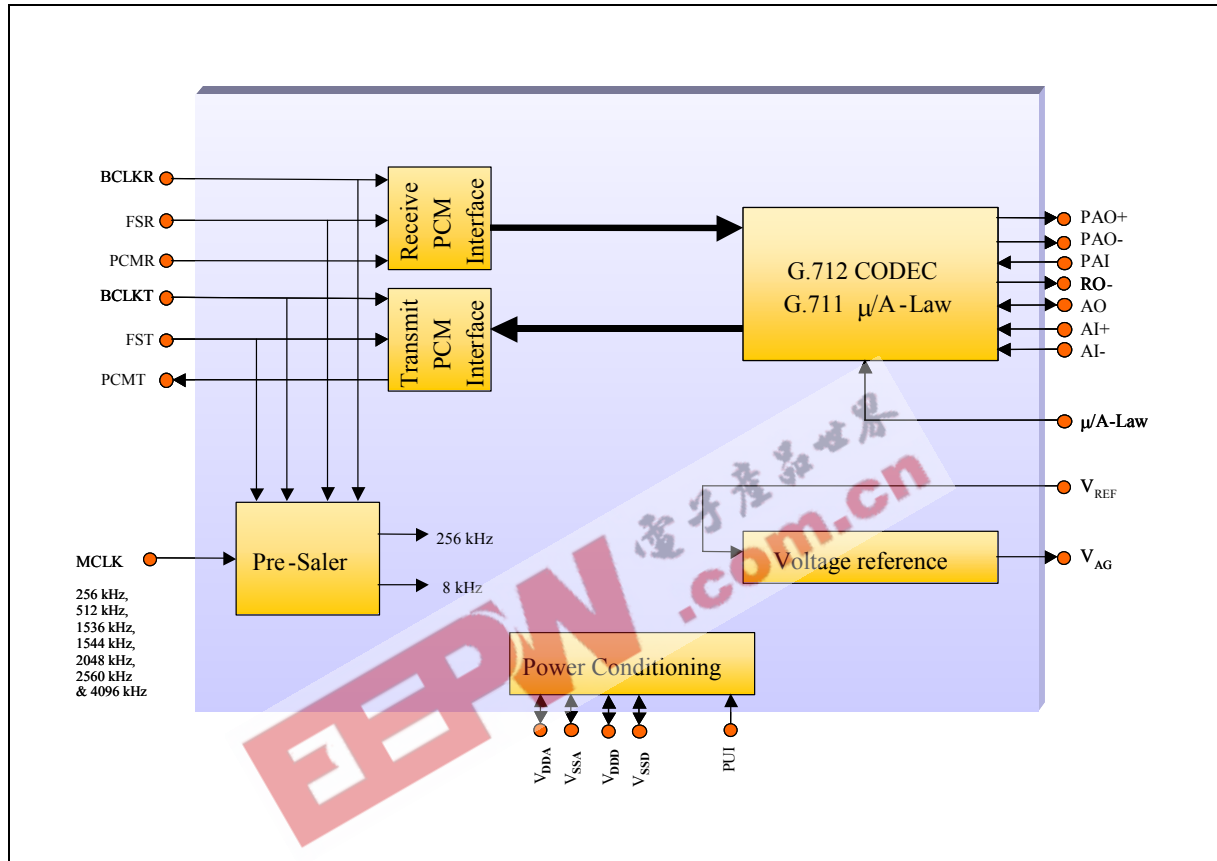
BCLKR
FSR
PCMR
BCLKT
FST
PCMT

Receive PCM Interface

Transmit PCM Interface

G.712 CODEC
G.711 μ/A-Law

PAO+
PAO-
PAI
RO-
AO
AI+
AI-

μ/A-Law

$V_{REF}$

Voltage reference

$V_{AG}$

MCLK
256 kHz,
512 kHz,
1536 kHz,
1544 kHz,
2048 kHz,
2560 kHz
& 4096 kHz

Pre-Saler

256 kHz
8 kHz

Power Conditioning

$V_{DDA}$
$V_{SSA}$
$V_{DDD}$
$V_{SSD}$
PUI

电子产品世界
EEPW .com.cn